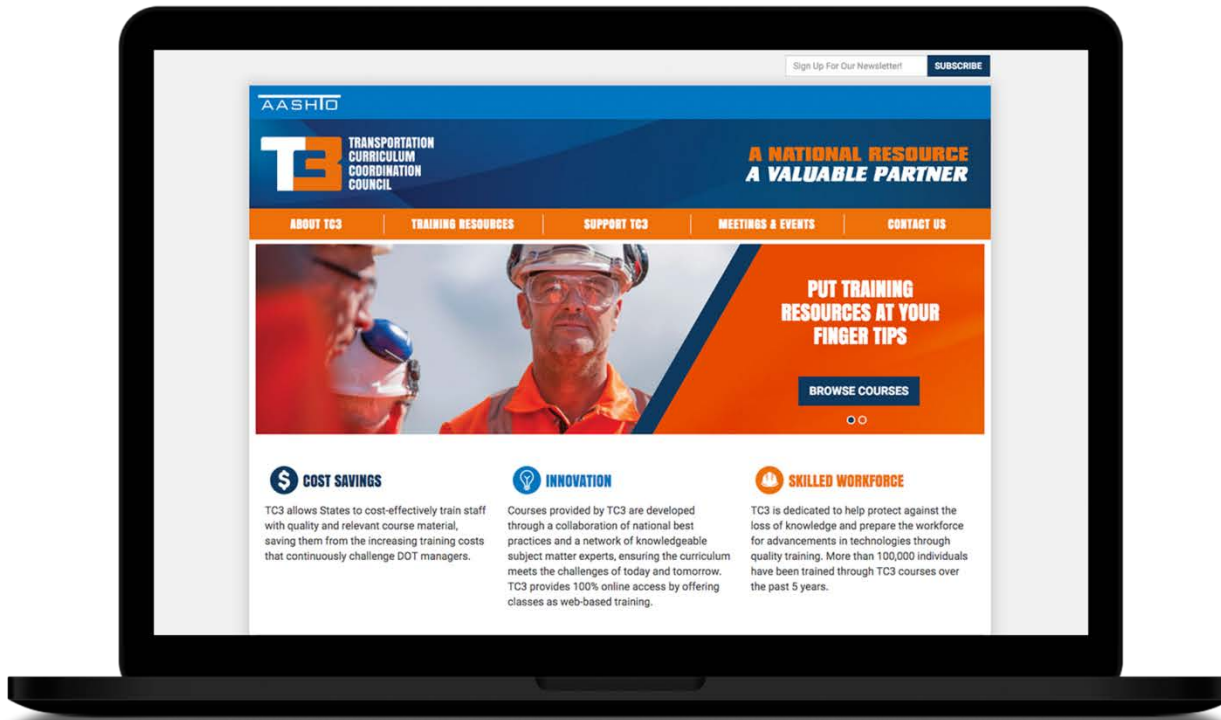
Sign Up For Our Newsletter! SUBSCRIBE

AASHTO

TC3 TRANSPORTATION CURRICULUM COORDINATION COUNCIL

A NATIONAL RESOURCE
A VALUABLE PARTNER

ABOUT TC3 | TRAINING RESOURCES | SUPPORT TC3 | MEETINGS & EVENTS | CONTACT US

PUT TRAINING RESOURCES AT YOUR FINGER TIPS

BROWSE COURSES

COST SAVINGS

TC3 allows States to cost-effectively train staff with quality and relevant course material, saving them from the increasing training costs that continuously challenge DOT managers.

INNOVATION

Courses provided by TC3 are developed through a collaboration of national best practices and a network of knowledgeable subject matter experts, ensuring the curriculum meets the challenges of today and tomorrow. TC3 provides 100% online access by offering classes as web-based training.

SKILLED WORKFORCE

TC3 is dedicated to help protect against the loss of knowledge and prepare the workforce for advancements in technologies through quality training. More than 100,000 individuals have been trained through TC3 courses over the past 5 years.